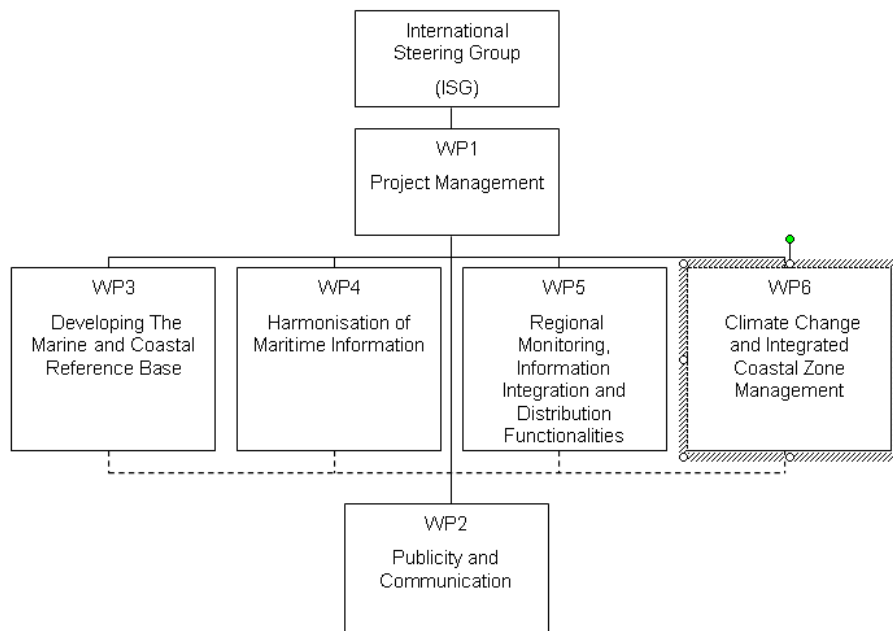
International Steering Group

(ISG)

WP1

Project Management

WP3

Developing The Marine and Coastal Reference Base

WP4

Harmonisation of Maritime Information

WP5

Regional Monitoring, Information Integration and Distribution Functionalities

WP6

Climate Change and Integrated Coastal Zone Management

WP2

Publicity and Communication